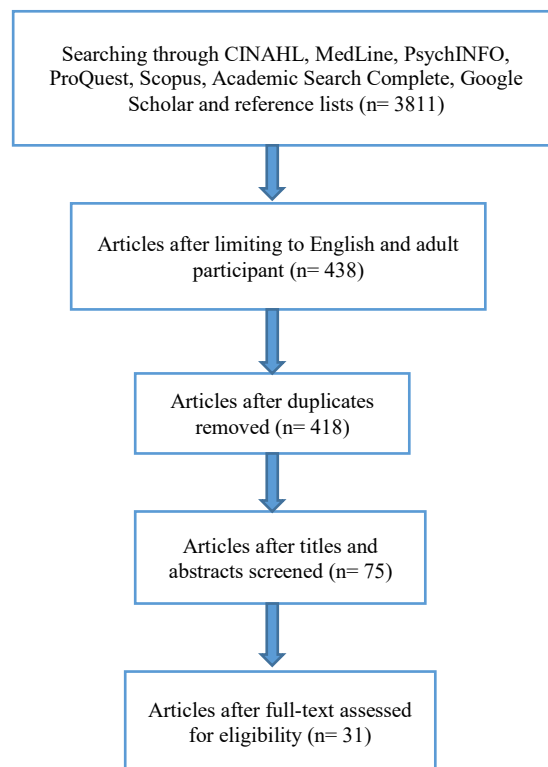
Searching through CINAHL, MedLine, PsychINFO, ProQuest, Scopus, Academic Search Complete, Google Scholar and reference lists (n= 3811)

Articles after limiting to English and adult participant (n= 438)

Articles after duplicates removed (n= 418)

Articles after titles and abstracts screened (n= 75)

Articles after full-text assessed for eligibility (n= 31)